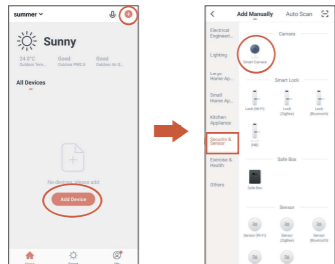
summer

Sunny

24.0°C Outdoor Tem...
Good Outdoor PM2.5
Good Outdoor Air Q...

All Devices

No devices, please add

Add Device

Home
Scene
Me

Add Manually
Auto Scan

Electrical Engineeri...
Lighting
Large Home Ap...
Small Home Ap...
Kitchen Appliance
Security & Sensor
Exercise & Health
Others

Camera
Smart Camera

Smart Lock
Lock (Wi-Fi)
Lock (Zigbee)
Lock (Bluetooth)
Lock (NB)

Safe Box
Safe Box

Sensor
Sensor (Wi-Fi)
Sensor (Zigbee)
Sensor (Bluetooth)